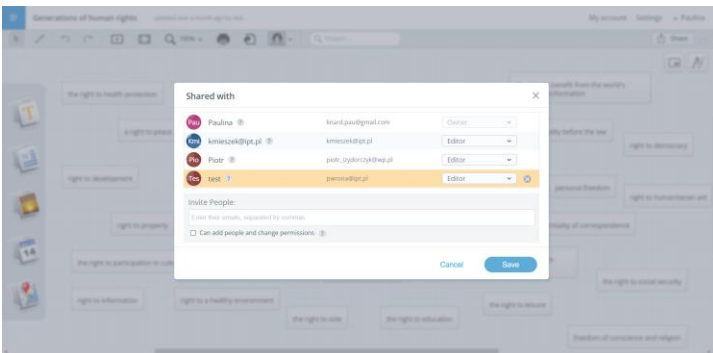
Generations of human rights

My account Settings Paulina

100%

Share

the right to health protection

a right to peace

right to development

right to property

the right to participation in cult

right to information

right to a healthy environment

the right to vote

the right to education

the right to leisure

the right to social security

freedom of conscience and religion

the right to democracy

personal freedom

right to humanitarian aid

equality before the law

benefit from the world's information

inviolability of correspondence

14

Shared with

Pau Paulina

binard.pau@gmail.com

Owner

Kmi kmieszek@ipt.pl

kmieszek@ipt.pl

Editor

Pio Piotr

piotr_izydorczyk@wp.pl

Editor

Tes test

pierona@ipt.pl

Editor

Invite People:

Enter their emails, separated by commas

Can add people and change permissions

Cancel

Save